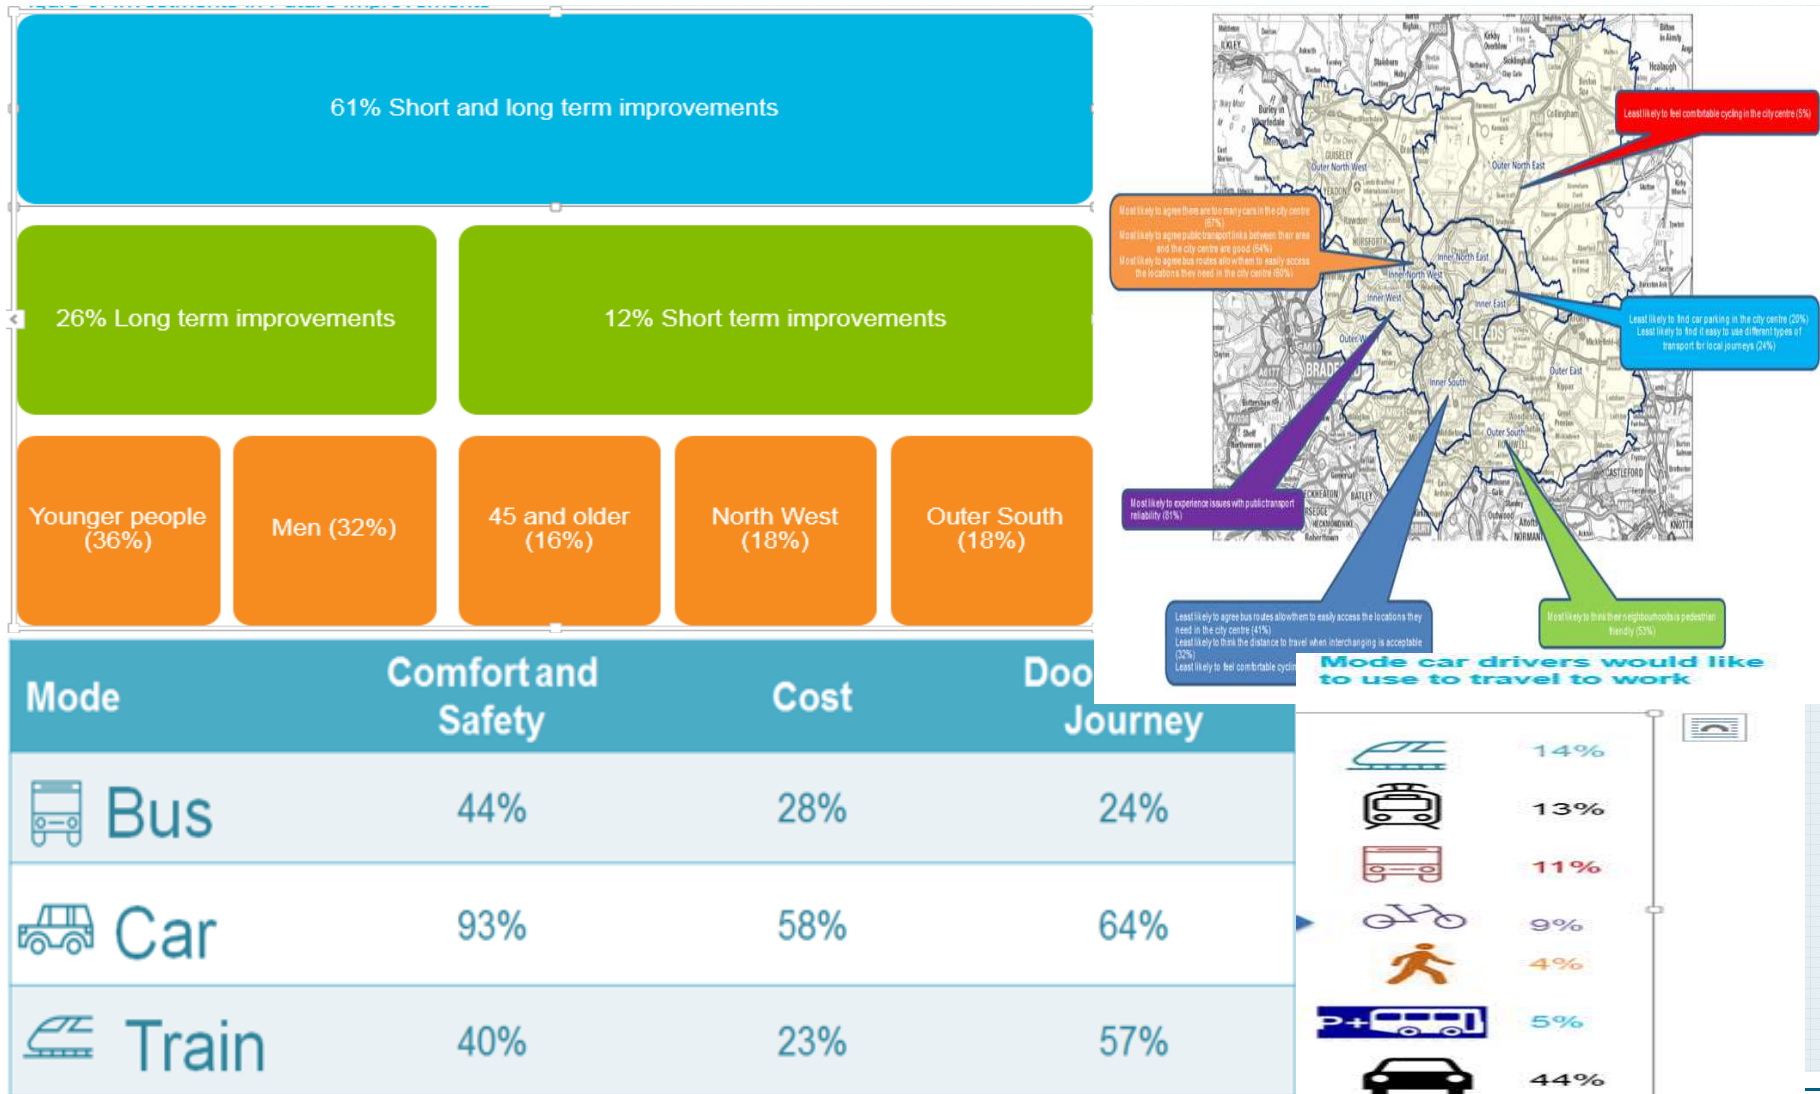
61% Short and long term improvements

26% Long term improvements

12% Short term improvements

Younger people (36%)

Men (32%)

45 and older (16%)

North West (18%)

Outer South (18%)

Least likely to feel comfortable cycling in the city centre (5%)

Most likely to agree there are too many cars in the city centre (67%)
Most likely to agree public transport links between their area and the city centre are good (64%)
Most likely to agree bus routes allow them to easily access the locations they need in the city centre (60%)

Least likely to find car parking in the city centre (20%)
Least likely to find it easy to use different types of transport for local journeys (24%)

Most likely to experience issues with public transport reliability (81%)

Least likely to agree bus routes allow them to easily access the locations they need in the city centre (41%)
Least likely to think the distance to travel when interchanging is acceptable (32%)
Least likely to feel comfortable cycli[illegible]

Most likely to think their neighbourhood is pedestrian friendly (53%)

Outer North West
Outer North East
Inner North East
Inner North West
Inner West
Inner East
Outer West
Inner South
Outer East
Outer South
ILKLEY
OTLEY
YEADON
HORSFORTH
BRADFORD
CASTLEFORD
BATLEY

| Mode | Comfort and Safety | Cost | Door Journey |
|---|---|---|---|
| Bus | 44% | 28% | 24% |
| Car | 93% | 58% | 64% |
| Train | 40% | 23% | 57% |

Mode car drivers would like to use to travel to work

14%
13%
11%
9%
4%
5%
44%